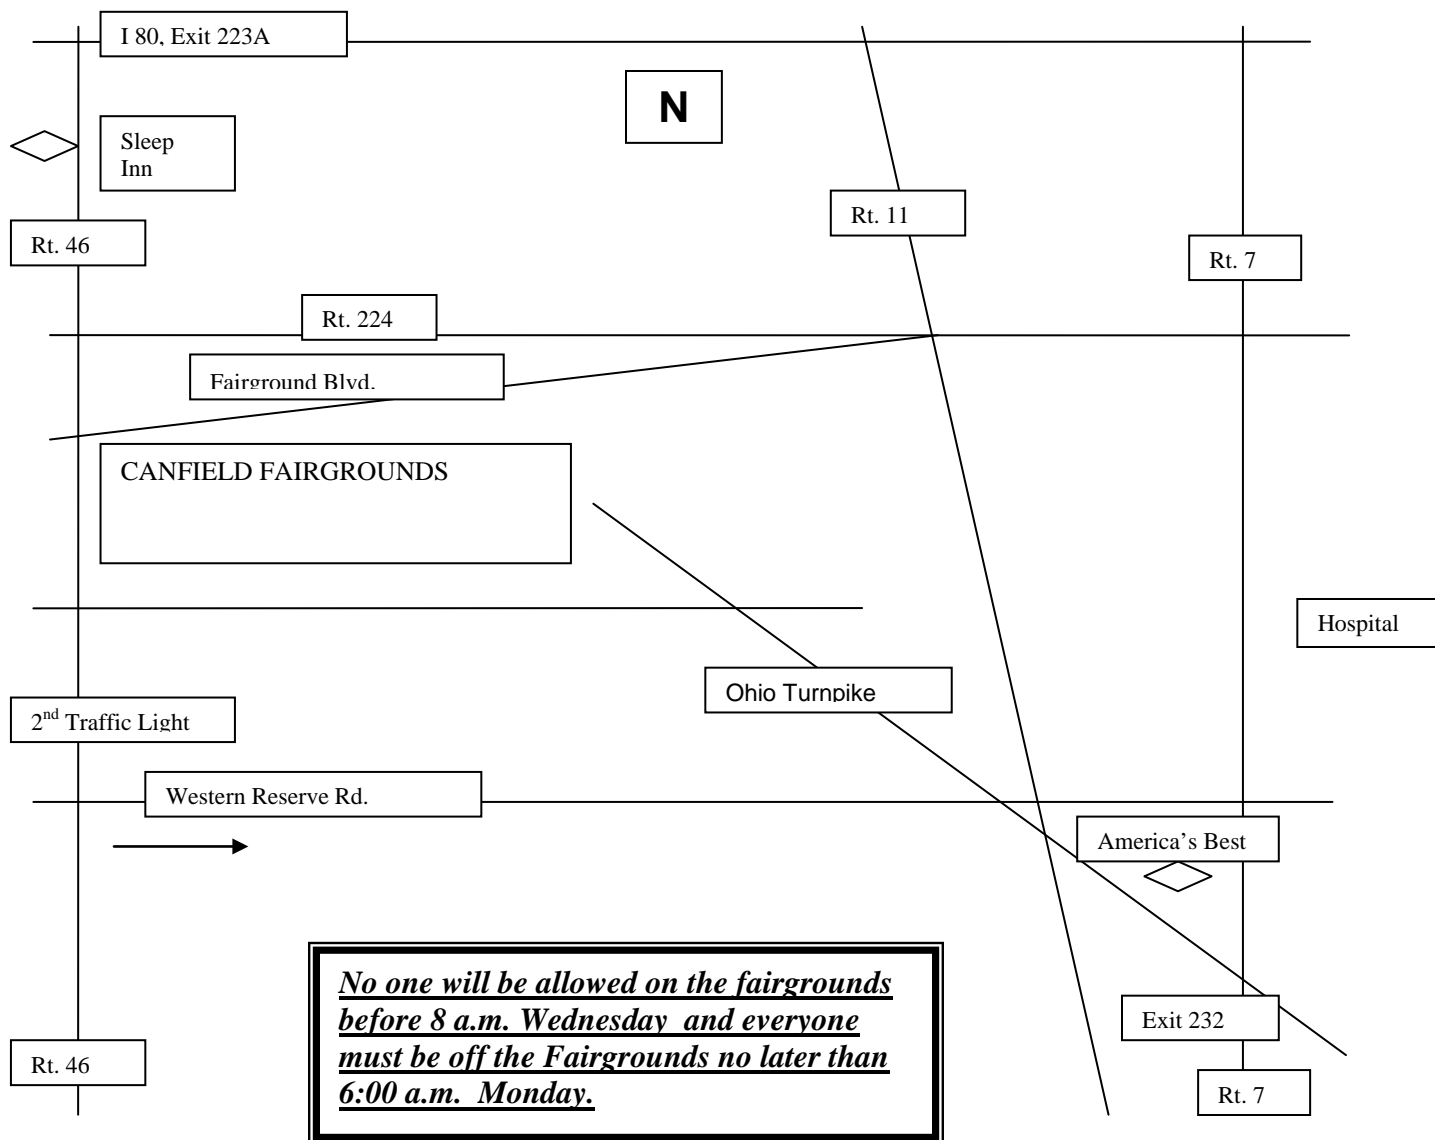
I 80, Exit 223A

N

Sleep Inn

Rt. 11

Rt. 46

Rt. 7

Rt. 224

Fairground Blvd.

CANFIELD FAIRGROUNDS

Hospital

Ohio Turnpike

2$^{nd}$ Traffic Light

Western Reserve Rd.

America's Best

*No one will be allowed on the fairgrounds before 8 a.m. Wednesday and everyone must be off the Fairgrounds no later than 6:00 a.m. Monday.*

Exit 232

Rt. 46

Rt. 7